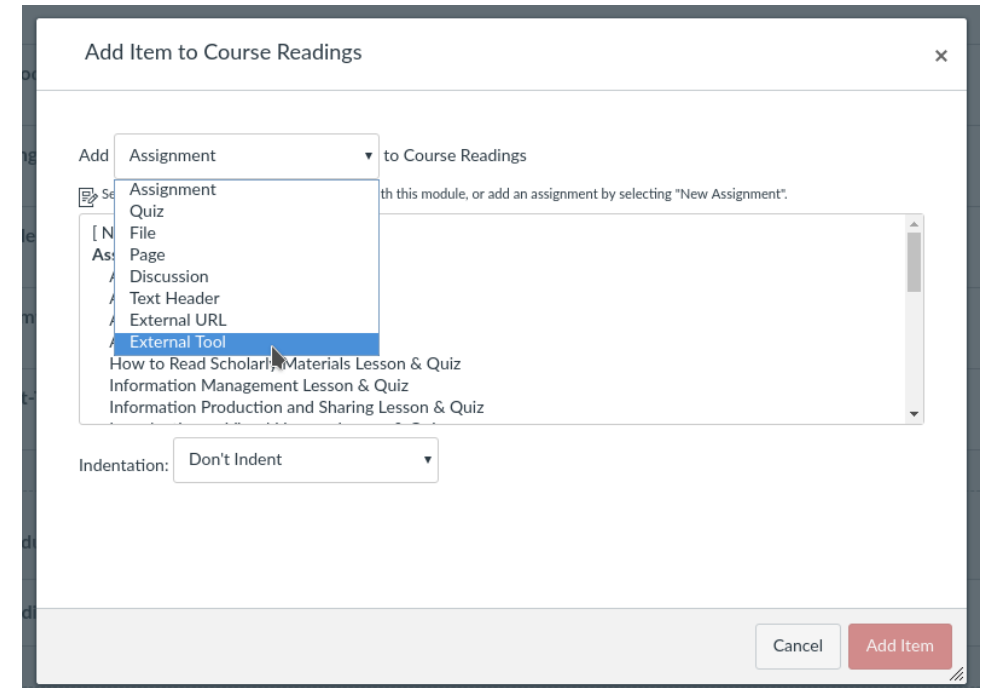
Add Item to Course Readings

×

Add Assignment ▾ to Course Readings

Se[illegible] th this module, or add an assignment by selecting "New Assignment".

Assignment
Quiz
File
Page
Discussion
Text Header
External URL
External Tool

[ N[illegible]
As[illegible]
A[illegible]
A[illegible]
A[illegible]
A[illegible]
How to Read Scholarl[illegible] Materials Lesson & Quiz
Information Management Lesson & Quiz
Information Production and Sharing Lesson & Quiz

Indentation: Don't Indent ▾

Cancel Add Item